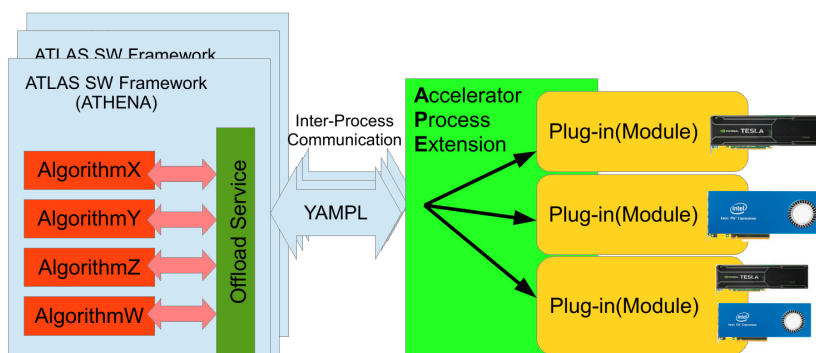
ATLAS SW Framework

ATLAS SW Framework (ATHENA)

AlgorithmX

AlgorithmY

AlgorithmZ

AlgorithmW

Offload Service

Inter-Process Communication

YAMPL

Accelerator Process Extension

Plug-in(Module)

TESLA

Plug-in(Module)

Plug-in(Module)

TESLA